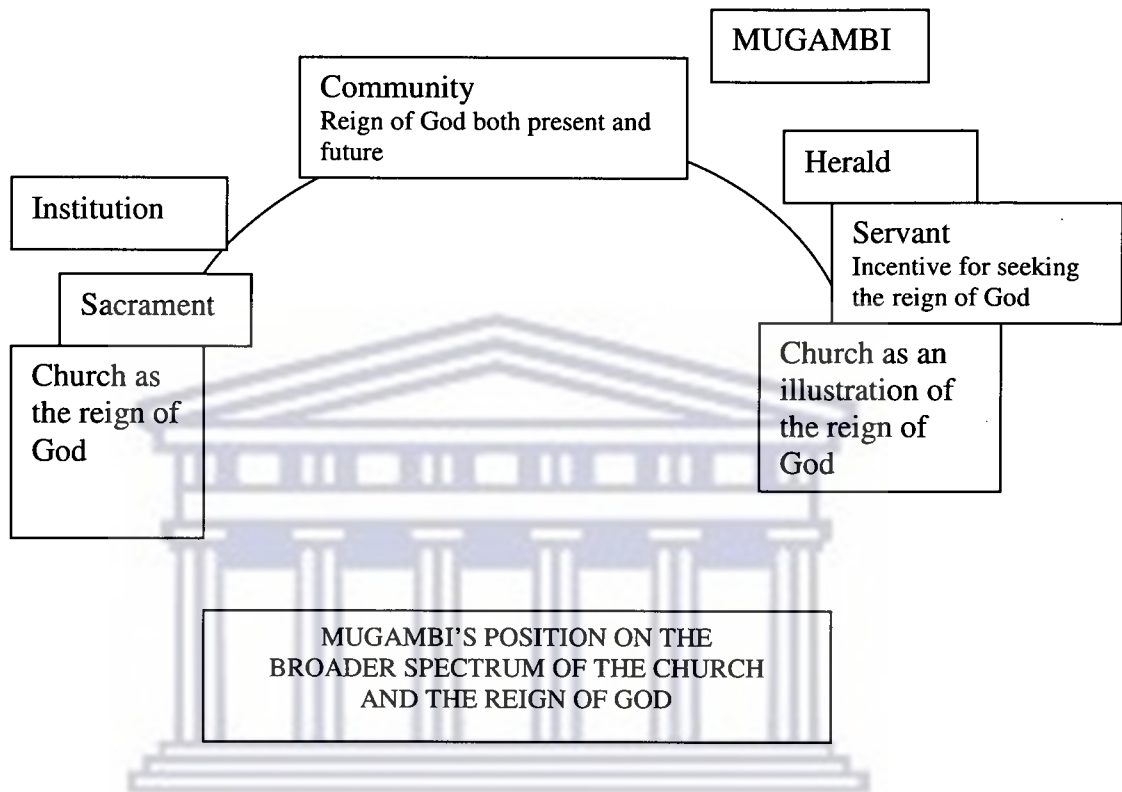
MUGAMBI

Community
Reign of God both present and future

Herald

Institution

Servant
Incentive for seeking the reign of God

Sacrament

Church as the reign of God

Church as an illustration of the reign of God

MUGAMBI'S POSITION ON THE BROADER SPECTRUM OF THE CHURCH AND THE REIGN OF GOD